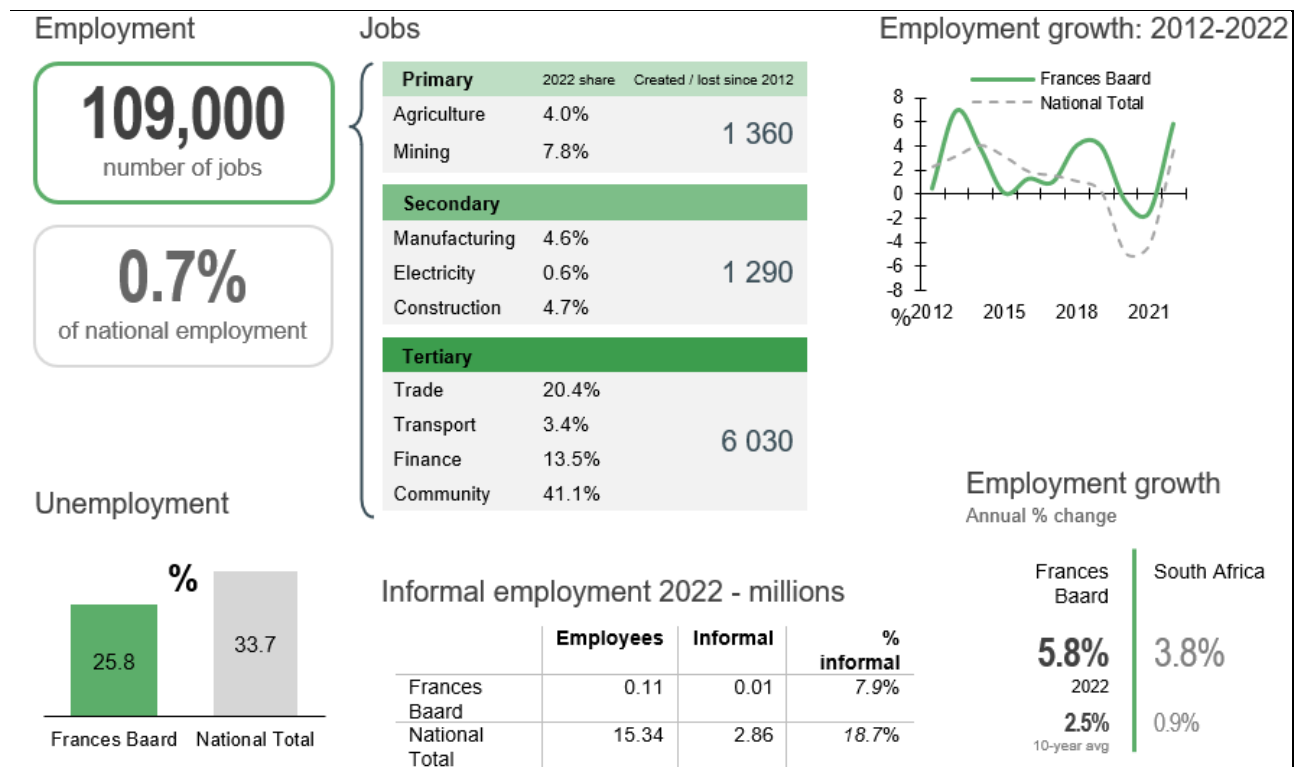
Employment

109,000
number of jobs

0.7%
of national employment

Jobs

| Primary | 2022 share | Created / lost since 2012 |
|---|---|---|
| Agriculture | 4.0% | 1 360 |
| Mining | 7.8% | |

| Secondary | | |
|---|---|---|
| Manufacturing | 4.6% | 1 290 |
| Electricity | 0.6% | |
| Construction | 4.7% | |

| Tertiary | | |
|---|---|---|
| Trade | 20.4% | 6 030 |
| Transport | 3.4% | |
| Finance | 13.5% | |
| Community | 41.1% | |

Employment growth: 2012-2022

Frances Baard
National Total

8
6
4
2
0
-2
-4
-6
-8
%
2012
2015
2018
2021

Unemployment

%

25.8
33.7
Frances Baard
National Total

Informal employment 2022 - millions

| | Employees | Informal | % informal |
|---|---|---|---|
| Frances Baard | 0.11 | 0.01 | 7.9% |
| National Total | 15.34 | 2.86 | 18.7% |

Employment growth
Annual % change

Frances Baard
South Africa

5.8%
3.8%
2022

2.5%
0.9%
10-year avg